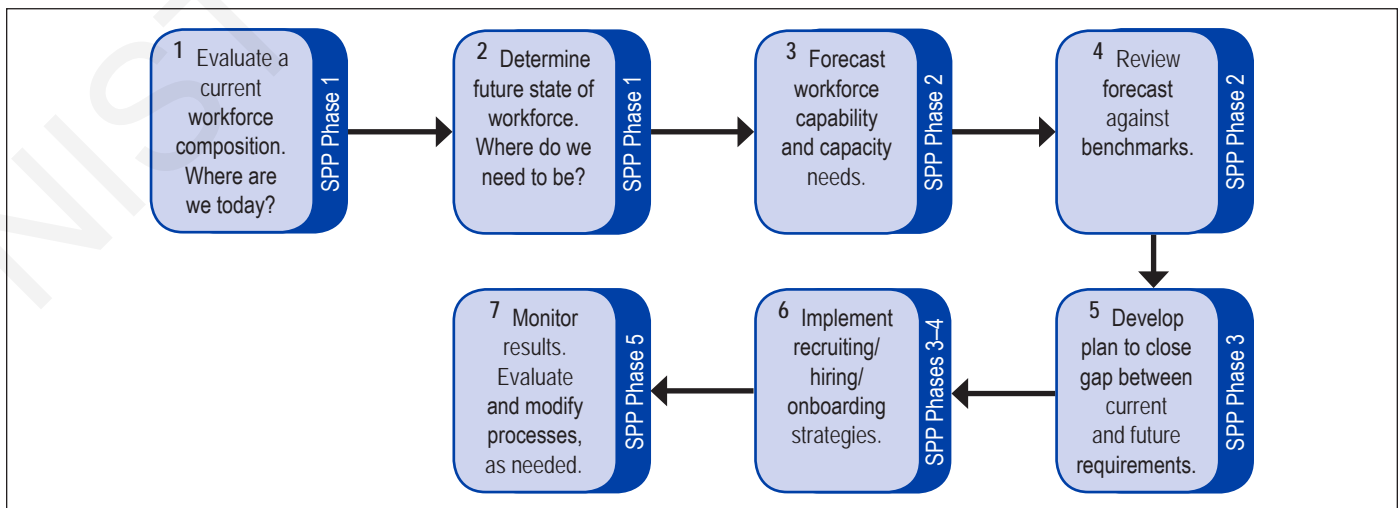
1 Evaluate a current workforce composition. Where are we today?

SPP Phase 1

2 Determine future state of workforce. Where do we need to be?

SPP Phase 1

3 Forecast workforce capability and capacity needs.

SPP Phase 2

4 Review forecast against benchmarks.

SPP Phase 2

5 Develop plan to close gap between current and future requirements.

SPP Phase 3

6 Implement recruiting/ hiring/ onboarding strategies.

SPP Phases 3–4

7 Monitor results. Evaluate and modify processes, as needed.

SPP Phase 5